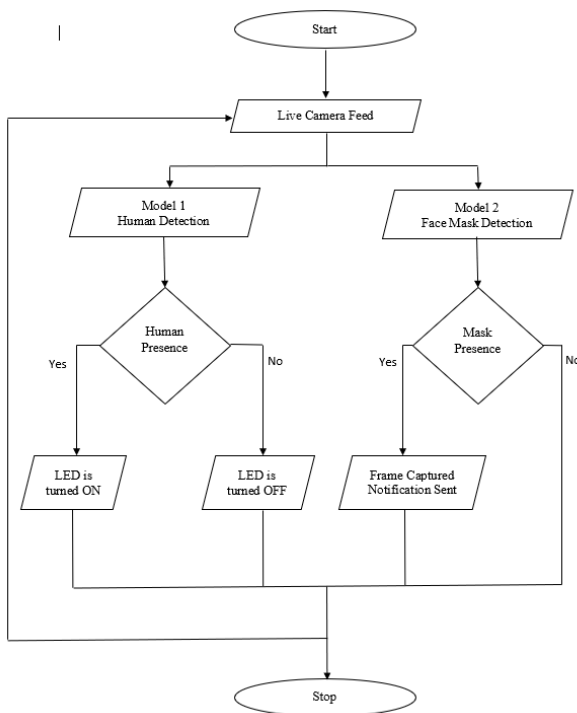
Start

Live Camera Feed

Model 1
Human Detection

Model 2
Face Mask Detection

Human Presence

Yes

No

Mask Presence

Yes

No

LED is turned ON

LED is turned OFF

Frame Captured
Notification Sent

Stop